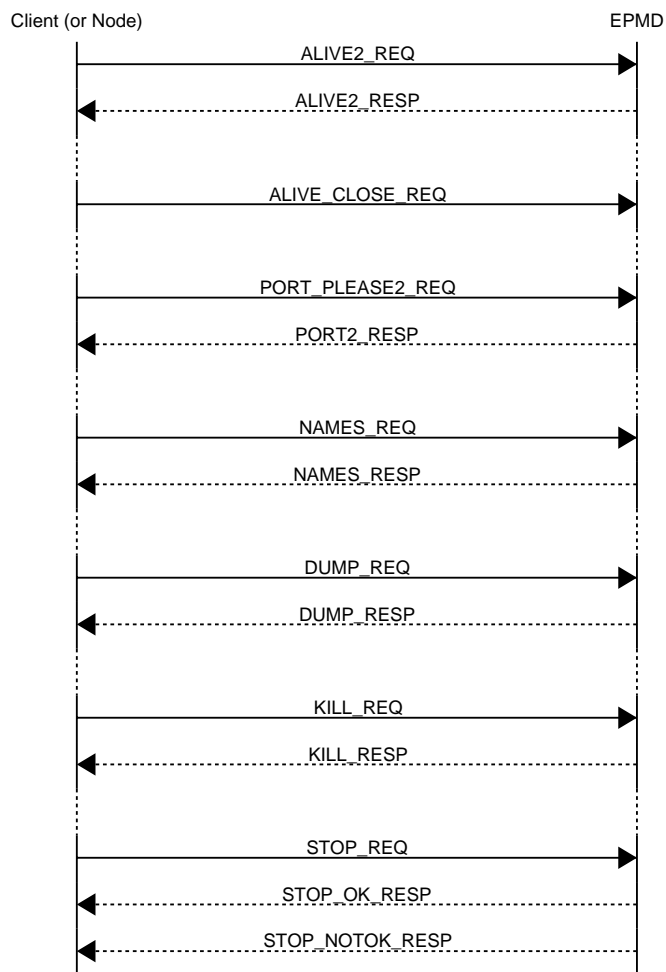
Client (or Node)

EPMD

ALIVE2_REQ

ALIVE2_RESP

ALIVE_CLOSE_REQ

PORT_PLEASE2_REQ

PORT2_RESP

NAMES_REQ

NAMES_RESP

DUMP_REQ

DUMP_RESP

KILL_REQ

KILL_RESP

STOP_REQ

STOP_OK_RESP

STOP_NOTOK_RESP